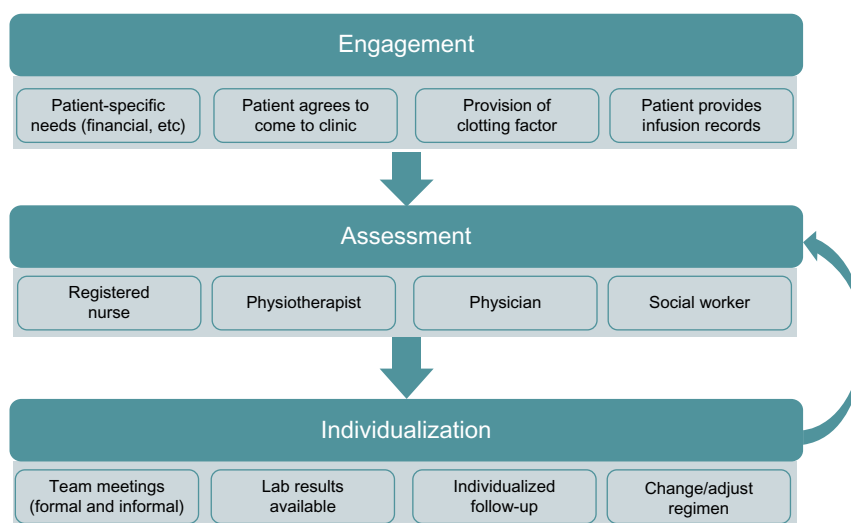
Engagement

Patient-specific needs (financial, etc)

Patient agrees to come to clinic

Provision of clotting factor

Patient provides infusion records

Assessment

Registered nurse

Physiotherapist

Physician

Social worker

Individualization

Team meetings (formal and informal)

Lab results available

Individualized follow-up

Change/adjust regimen